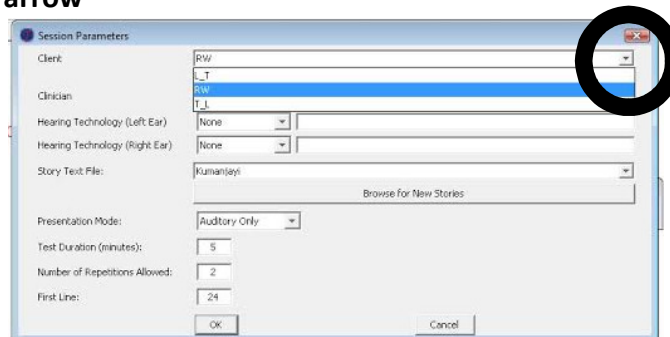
arrow

Session Parameters

Client RW

L_T
RW
T_L

Clinician

Hearing Technology (Left Ear) None

Hearing Technology (Right Ear) None

Story Text File: Kumanjayi

Browse for New Stories

Presentation Mode: Auditory Only

Test Duration (minutes): 5

Number of Repetitions Allowed: 2

First Line: 24

OK

Cancel